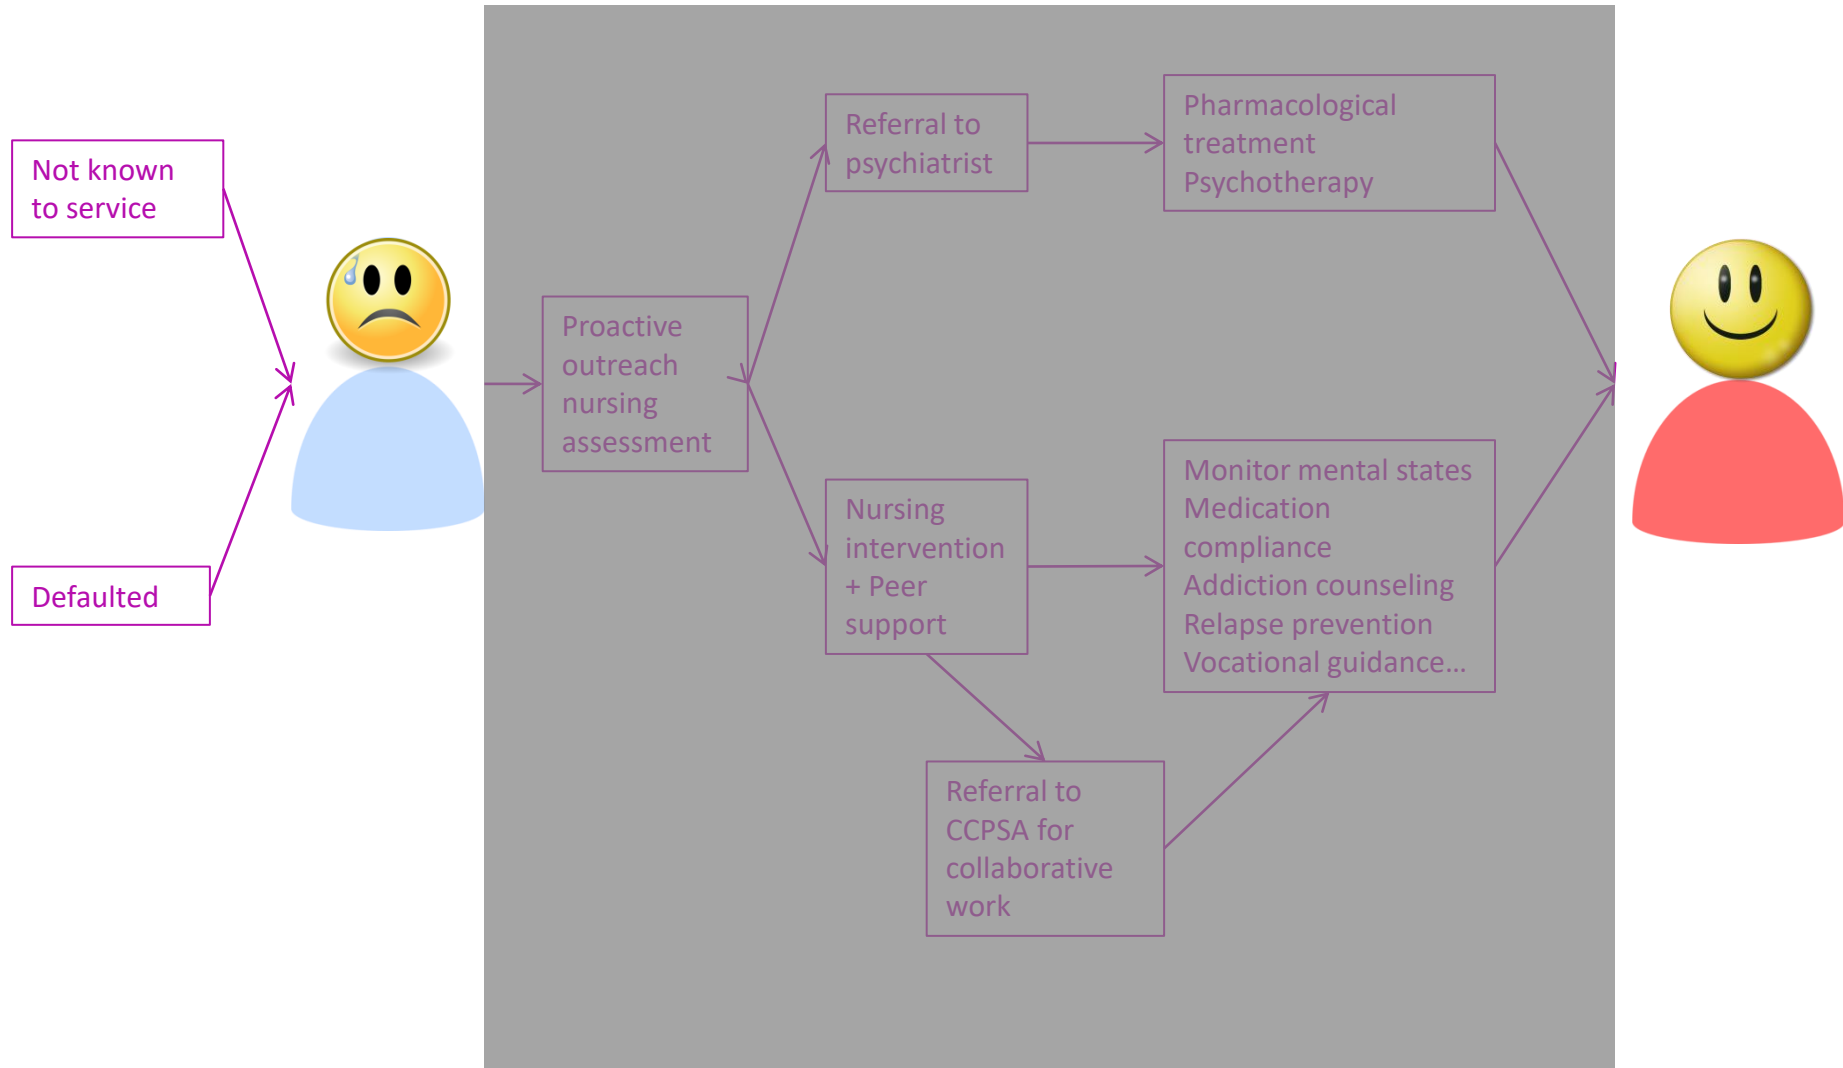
Not known to service

Defaulted

Proactive outreach nursing assessment

Referral to psychiatrist

Pharmacological treatment
Psychotherapy

Nursing intervention + Peer support

Monitor mental states
Medication compliance
Addiction counseling
Relapse prevention
Vocational guidance…

Referral to CCPSA for collaborative work